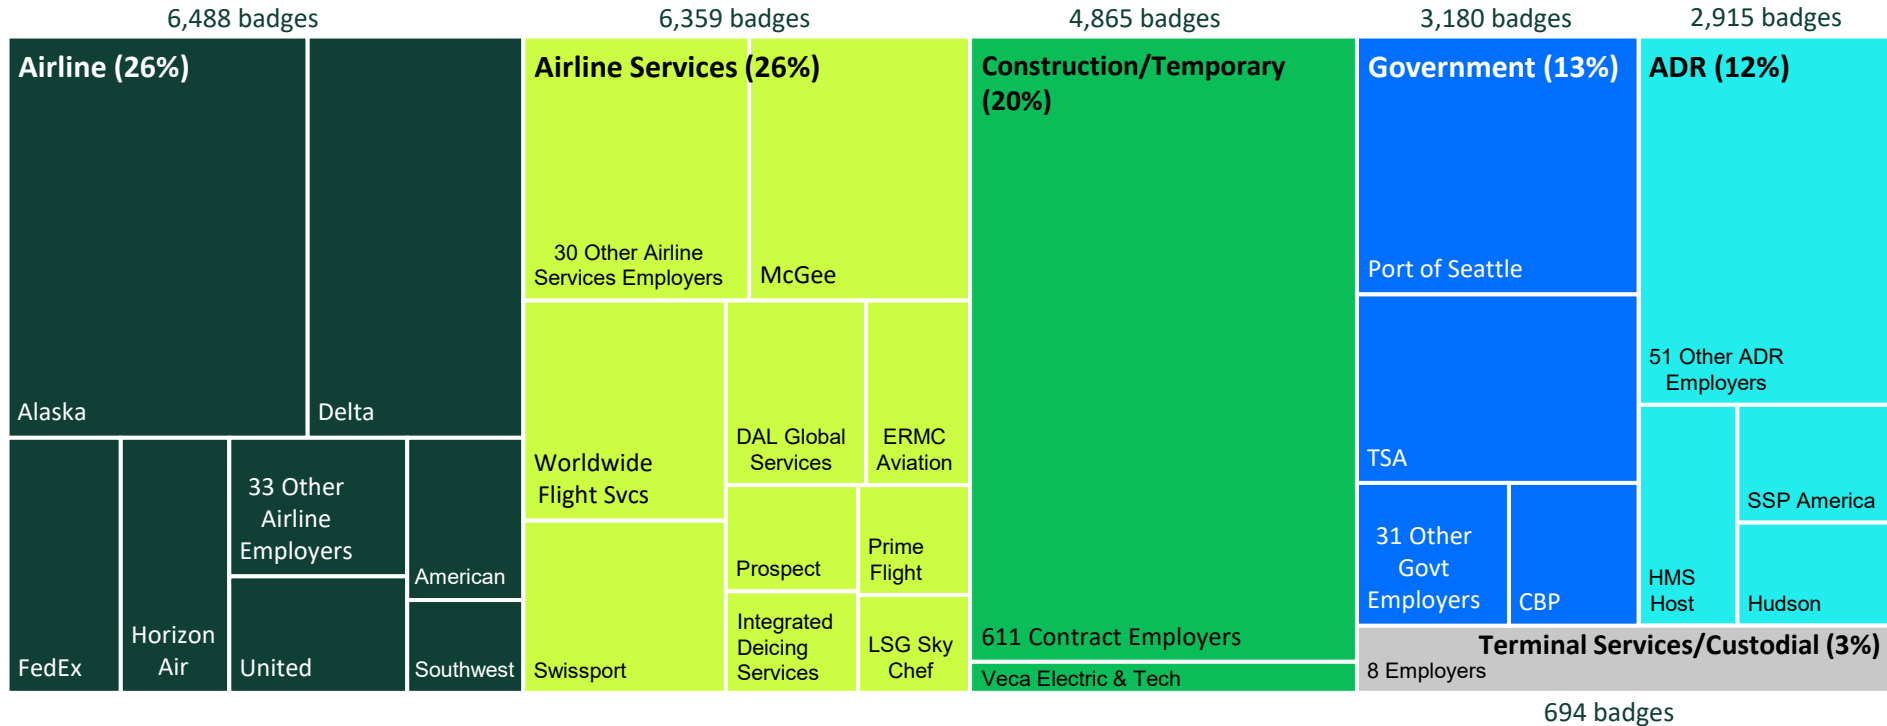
6,488 badges

Airline (26%)

Alaska

Delta

FedEx

Horizon Air

33 Other Airline Employers

United

American

Southwest

6,359 badges

Airline Services (26%)

30 Other Airline Services Employers

McGee

Worldwide Flight Svcs

DAL Global Services

ERMC Aviation

Prospect

Prime Flight

Swissport

Integrated Deicing Services

LSG Sky Chef

4,865 badges

Construction/Temporary (20%)

611 Contract Employers

Veca Electric & Tech

3,180 badges

Government (13%)

Port of Seattle

TSA

31 Other Govt Employers

CBP

2,915 badges

ADR (12%)

51 Other ADR Employers

HMS Host

SSP America

Hudson

Terminal Services/Custodial (3%)

8 Employers

694 badges